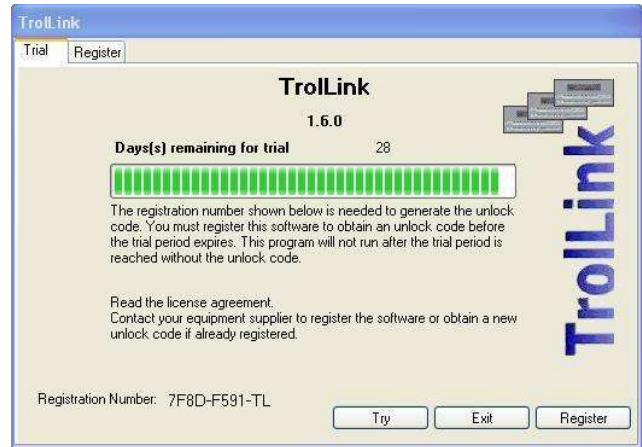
TrolLink

Trial
Register

TrolLink

1.6.0

Days(s) remaining for trial 28

The registration number shown below is needed to generate the unlock code. You must register this software to obtain an unlock code before the trial period expires. This program will not run after the trial period is reached without the unlock code.

Read the license agreement.
Contact your equipment supplier to register the software or obtain a new unlock code if already registered.

TrolLink

Registration Number: 7F8D-F591-TL

Try
Exit
Register